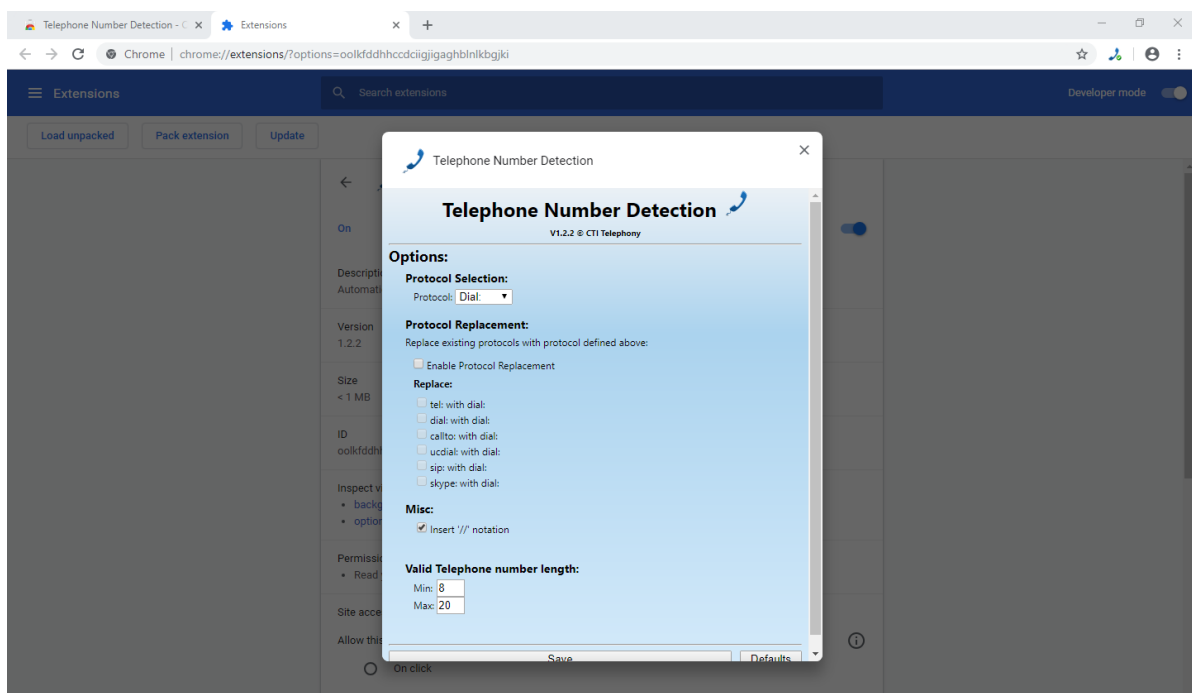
Telephone Number Detection - C
Extensions
Chrome | chrome://extensions/?options=oolkfddhhccdciigjigaghblnlkbgjki

Extensions
Search extensions
Developer mode

Load unpacked
Pack extension
Update

On
Descripti
Automati
Version
1.2.2
Size
< 1 MB
ID
oolkfddh
Inspect vi
• backg
• option
Permissi
• Read
Site acce
Allow this
On click

Telephone Number Detection

Telephone Number Detection
V1.2.2 © CTI Telephony

Options:
Protocol Selection:
Protocol: Dial:

Protocol Replacement:
Replace existing protocols with protocol defined above:
Enable Protocol Replacement
Replace:
tel: with dial:
dial: with dial:
callto: with dial:
ucdial: with dial:
sip: with dial:
skype: with dial:

Misc:
Insert '//' notation

Valid Telephone number length:
Min: 8
Max: 20

Save
Defaults